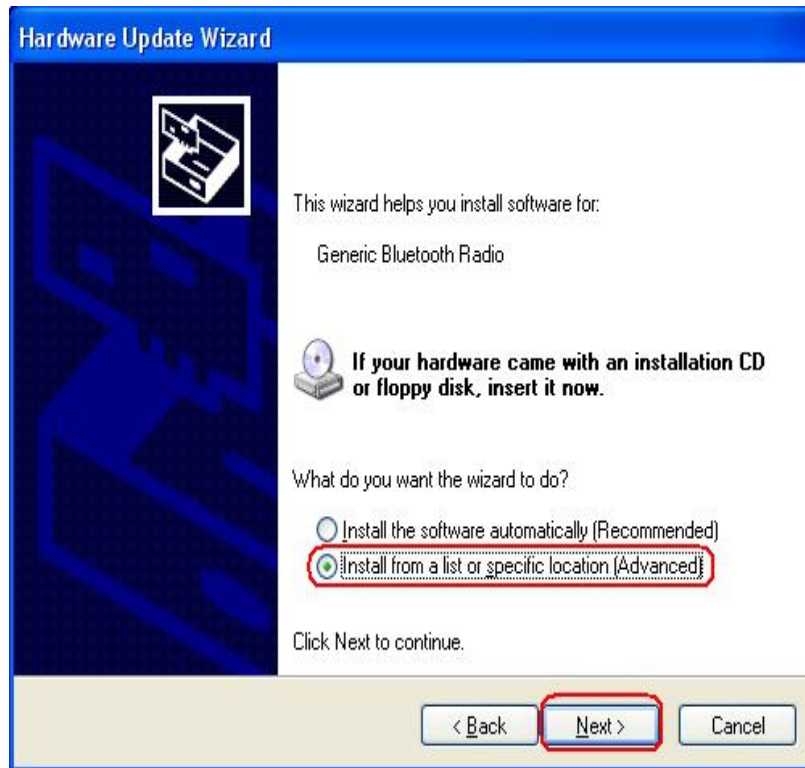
Hardware Update Wizard

This wizard helps you install software for:

Generic Bluetooth Radio

If your hardware came with an installation CD or floppy disk, insert it now.

What do you want the wizard to do?

Install the software automatically (Recommended)

Install from a list or specific location (Advanced)

Click Next to continue.

< Back

Next >

Cancel